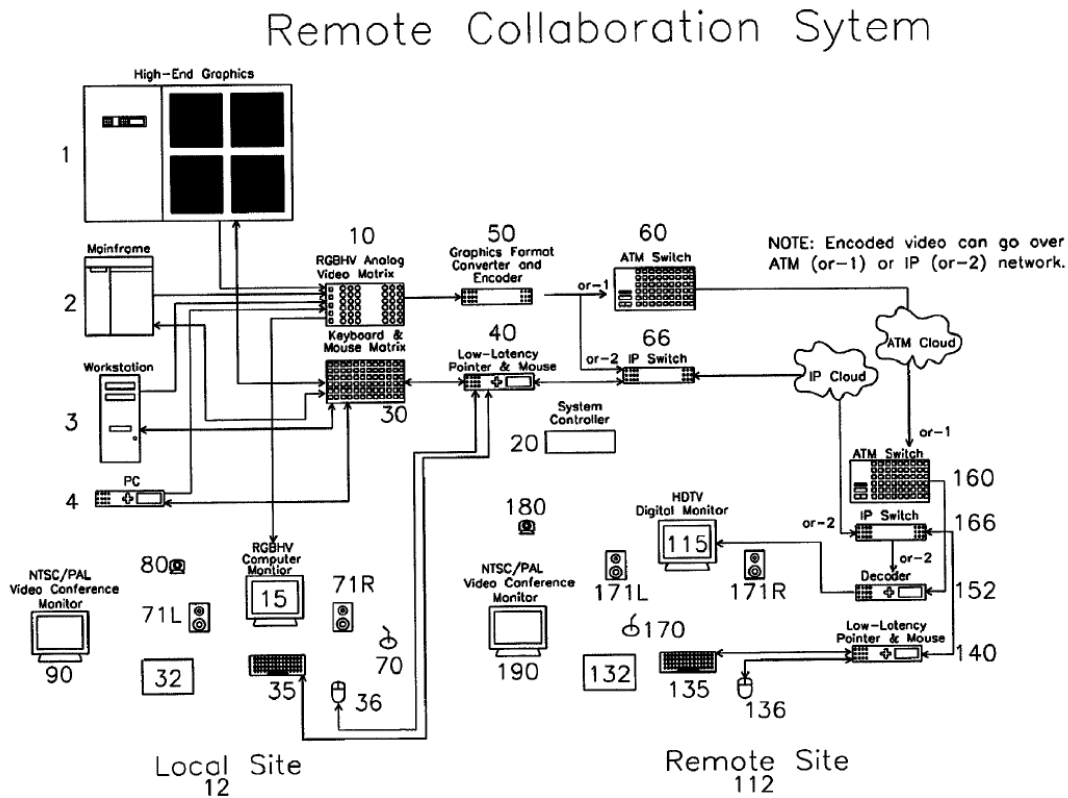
Remote Collaboration Sytem

High-End Graphics

1

Mainframe

2

Workstation

3

PC

4

10
RGBHV Analog Video Matrix

Keyboard & Mouse Matrix

30

50
Graphics Format Converter and Encoder

40
Low-Latency Pointer & Mouse

60
ATM Switch

or-1

or-2

66
IP Switch

NOTE: Encoded video can go over ATM (or-1) or IP (or-2) network.

ATM Cloud

IP Cloud

System Controller

20

or-1

ATM Switch

160

IP Switch

166

or-2

or-2

Decoder

152

Low-Latency Pointer & Mouse

140

HDTV Digital Monitor

115

171L

171R

180

NTSC/PAL Video Conference Monitor

190

170

132

135

136

NTSC/PAL Video Conference Monitor

90

80

71L

32

RGBHV Computer Monitor

15

71R

70

35

36

Local Site
12

Remote Site
112